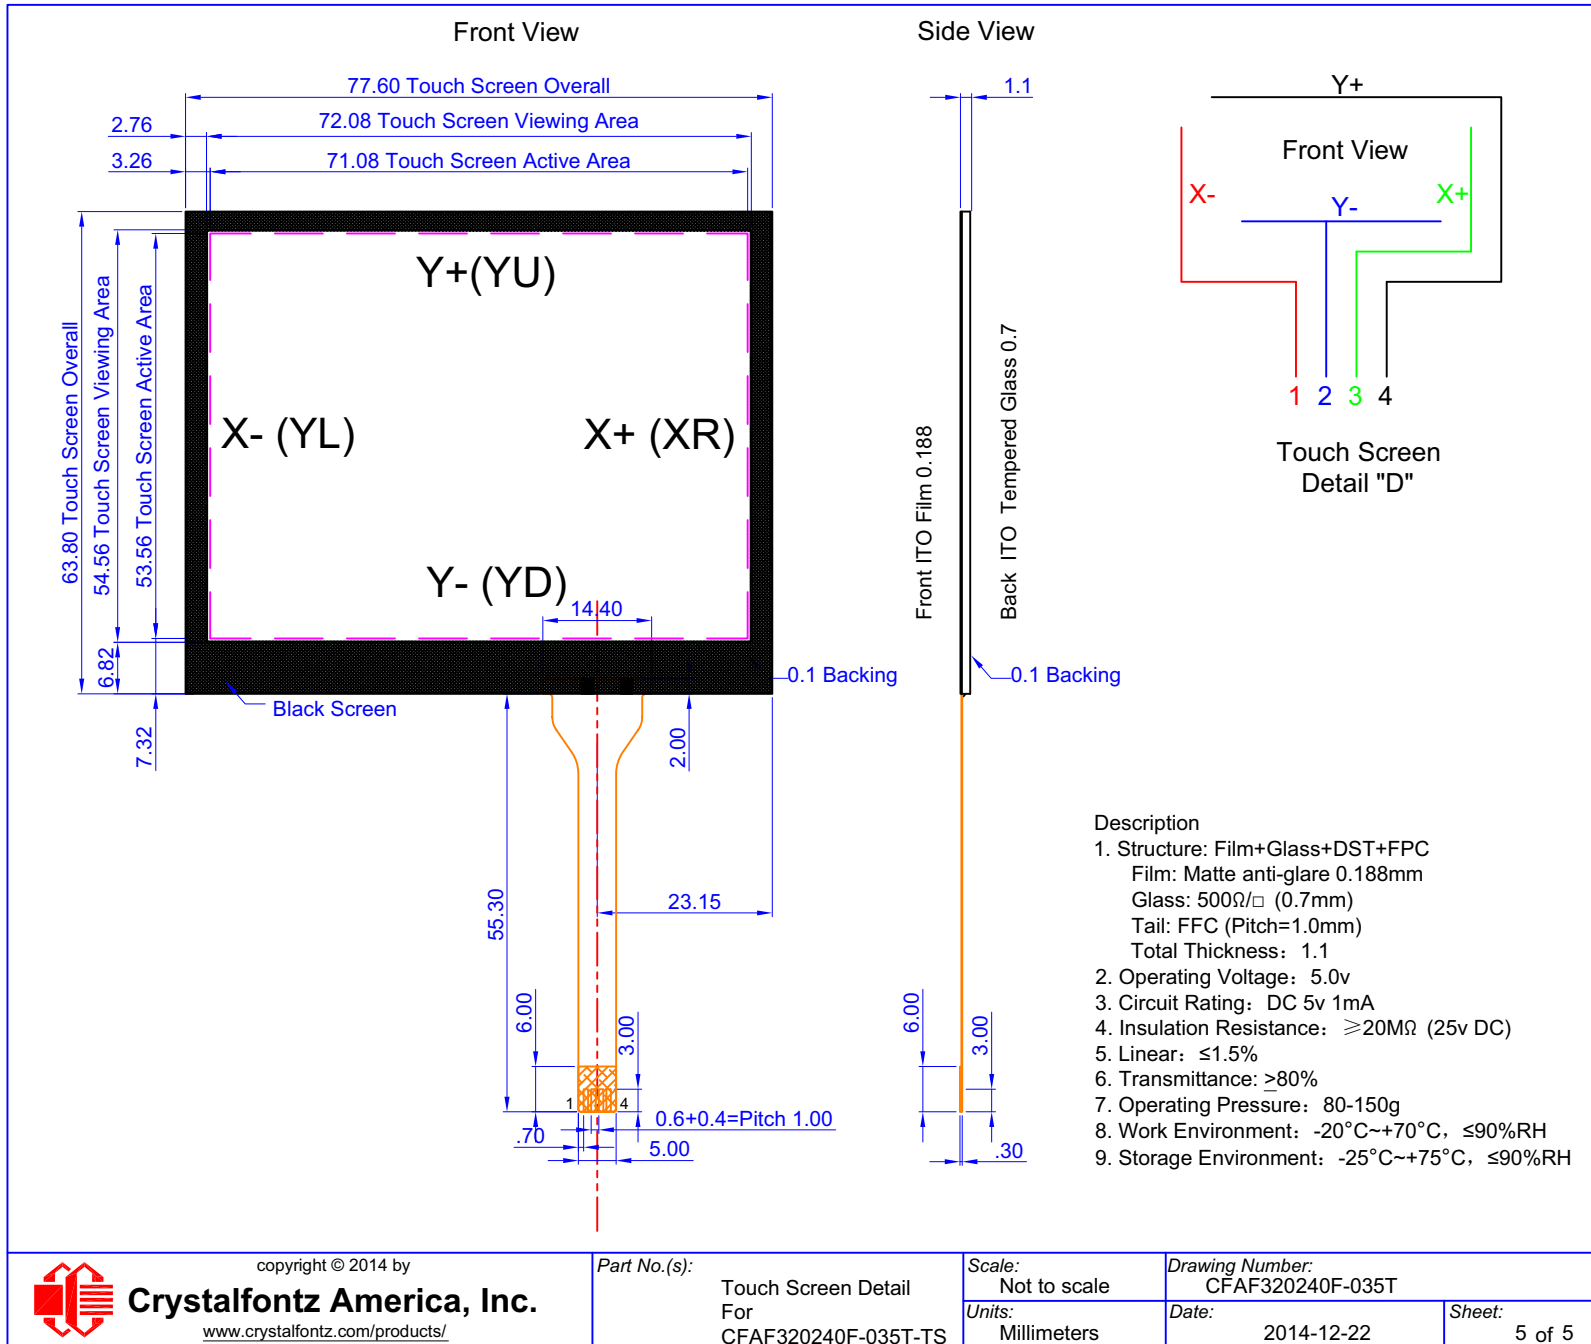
Front View

Side View

77.60 Touch Screen Overall
72.08 Touch Screen Viewing Area
71.08 Touch Screen Active Area
2.76
3.26

63.80 Touch Screen Overall
54.56 Touch Screen Viewing Area
53.56 Touch Screen Active Area

Y+(YU)
X- (YL)
X+ (XR)
Y- (YD)

14.40
6.82
7.32
0.1 Backing
Black Screen
2.00
55.30
23.15
6.00
3.00
1
4
.70
0.6+0.4=Pitch 1.00
5.00

1.1
Front ITO Film 0.188
Back ITO Tempered Glass 0.7
0.1 Backing
6.00
3.00
.30

Y+
Front View
X-
Y-
X+
1 2 3 4
Touch Screen
Detail "D"

Description
1. Structure: Film+Glass+DST+FPC
Film: Matte anti-glare 0.188mm
Glass: 500Ω/□ (0.7mm)
Tail: FFC (Pitch=1.0mm)
Total Thickness：1.1
2. Operating Voltage：5.0v
3. Circuit Rating：DC 5v 1mA
4. Insulation Resistance：⩾20MΩ (25v DC)
5. Linear：≤1.5%
6. Transmittance: >80%
7. Operating Pressure：80-150g
8. Work Environment：-20°C~+70°C，≤90%RH
9. Storage Environment：-25°C~+75°C，≤90%RH

copyright © 2014 by
Crystalfontz America, Inc.
www.crystalfontz.com/products/

Part No.(s):
Touch Screen Detail
For
CFAF320240F-035T-TS

Scale:
Not to scale
Units:
Millimeters

Drawing Number:
CFAF320240F-035T
Date:
2014-12-22
Sheet:
5 of 5